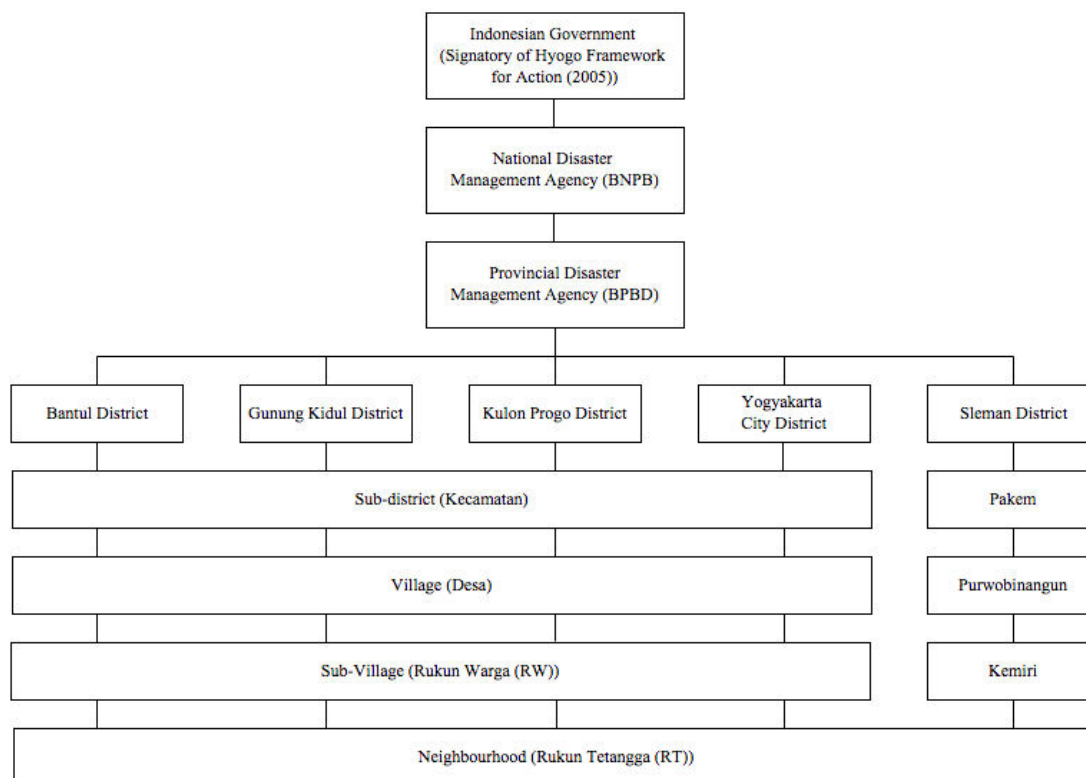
Indonesian Government (Signatory of Hyogo Framework for Action (2005))

National Disaster Management Agency (BNPB)

Provincial Disaster Management Agency (BPBD)

Bantul District

Gunung Kidul District

Kulon Progo District

Yogyakarta City District

Sleman District

Sub-district (Kecamatan)

Pakem

Village (Desa)

Purwobinangun

Sub-Village (Rukun Warga (RW))

Kemiri

Neighbourhood (Rukun Tetangga (RT))